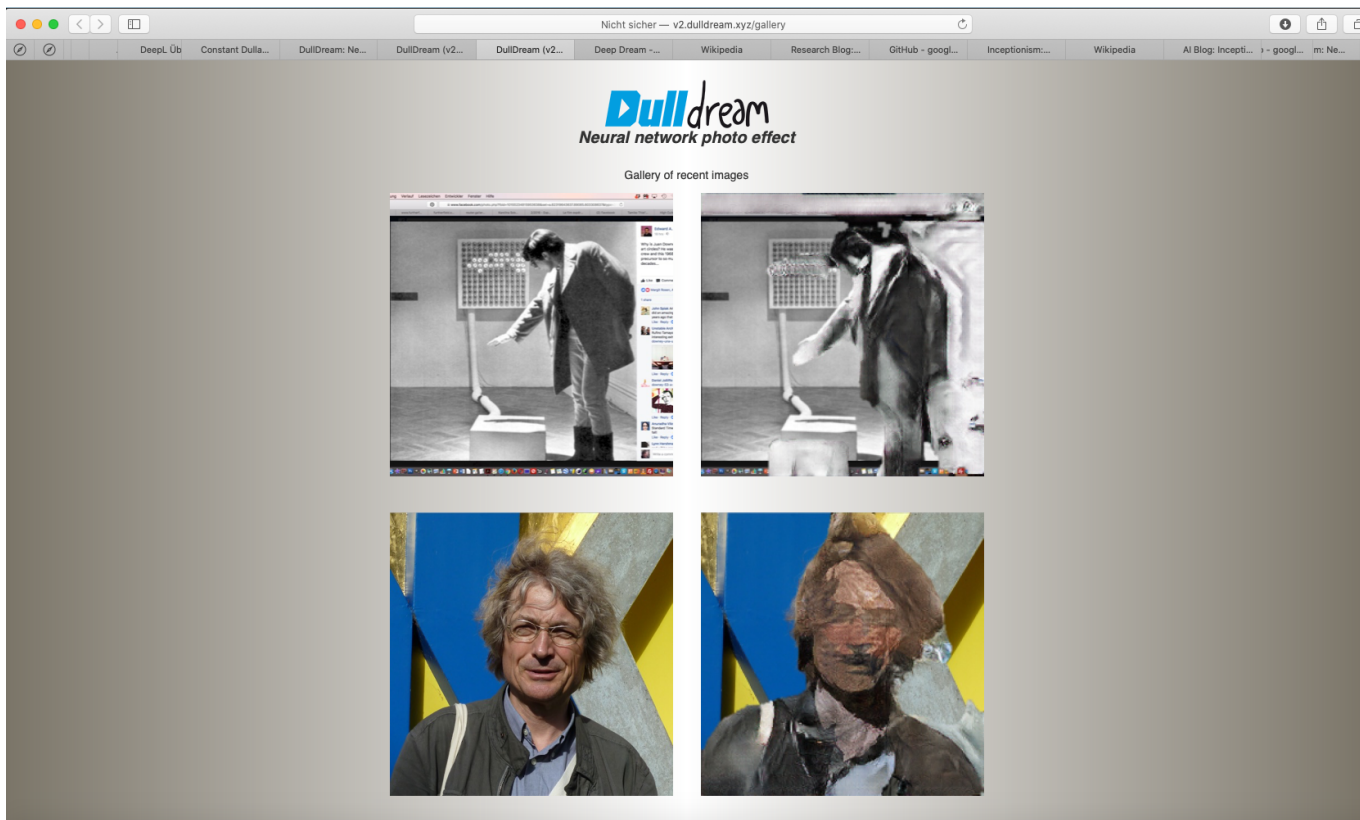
Nicht sicher — v2.dulldream.xyz/gallery

DeepL Üb | Constant Dulla... | DullDream: Ne... | DullDream (v2... | DullDream (v2... | Deep Dream -... | Wikipedia | Research Blog:... | GitHub - googl... | Inceptionism:... | Wikipedia | AI Blog: Incepti... | - googl... | m: Ne...

Dulldream
Neural network photo effect

Gallery of recent images